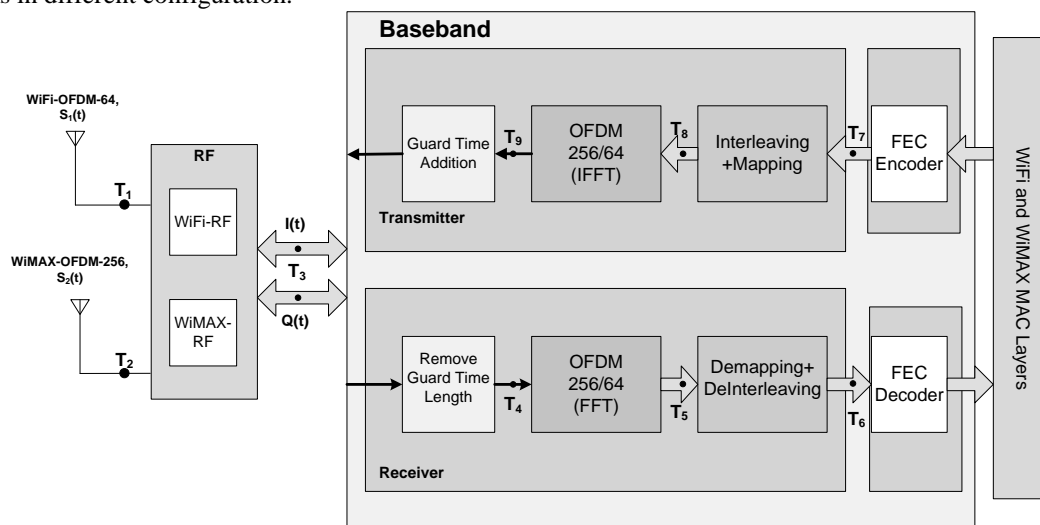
s in different configuration.

Baseband

WiFi-OFDM-64, $S_1(t)$

RF

$T_1$

WiFi-RF

WiMAX-OFDM-256, $S_2(t)$

WiMAX-RF

$T_2$

I(t)

$T_3$

Q(t)

Guard Time Addition

$T_9$

OFDM 256/64 (IFFT)

$T_8$

Interleaving +Mapping

$T_7$

FEC Encoder

Transmitter

Remove Guard Time Length

$T_4$

OFDM 256/64 (FFT)

$T_5$

Demapping+ DeInterleaving

$T_6$

FEC Decoder

Receiver

WiFi and WiMAX MAC Layers